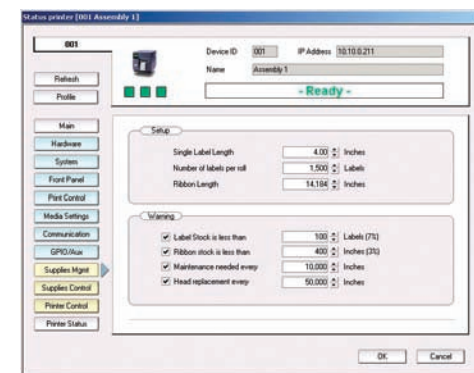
Status printer [001 Assembly 1]

001

Refresh

Profile

Device ID 001 IP Address 10.10.0.211

Name Assembly 1

- Ready -

Main

Hardware

System

Front Panel

Print Control

Media Settings

Communication

GPIO/Aux

Supplies Mgmt

Supplies Control

Printer Control

Printer Status

Setup

Single Label Length 4.00 Inches

Number of labels per roll 1,500 Labels

Ribbon Length 14,184 Inches

Warning

Label Stock is less than 100 Labels (7%)

Ribbon stock is less than 400 Inches (3%)

Maintenance needed every 10,000 Inches

Head replacement every 50,000 Inches

OK Cancel